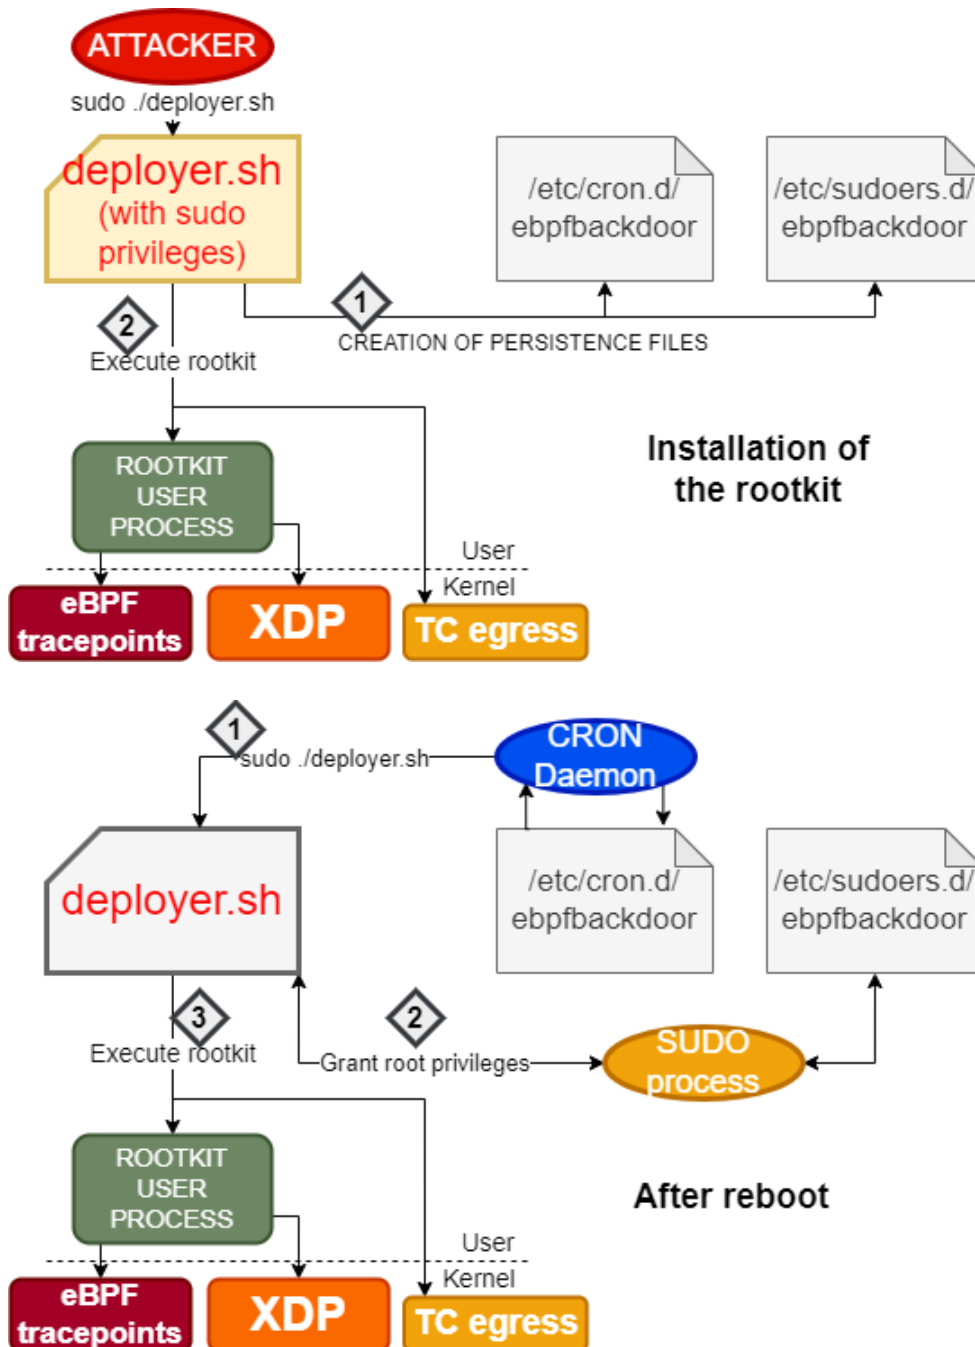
ATTACKER

sudo ./deployer.sh

deployer.sh (with sudo privileges)

/etc/cron.d/ ebpfbackdoor

/etc/sudoers.d/ ebpfbackdoor

1

CREATION OF PERSISTENCE FILES

2

Execute rootkit

Installation of the rootkit

ROOTKIT USER PROCESS

User

Kernel

eBPF tracepoints

XDP

TC egress

1

sudo ./deployer.sh

CRON Daemon

deployer.sh

/etc/cron.d/ ebpfbackdoor

/etc/sudoers.d/ ebpfbackdoor

3

2

Execute rootkit

Grant root privileges

SUDO process

ROOTKIT USER PROCESS

After reboot

User

Kernel

eBPF tracepoints

XDP

TC egress